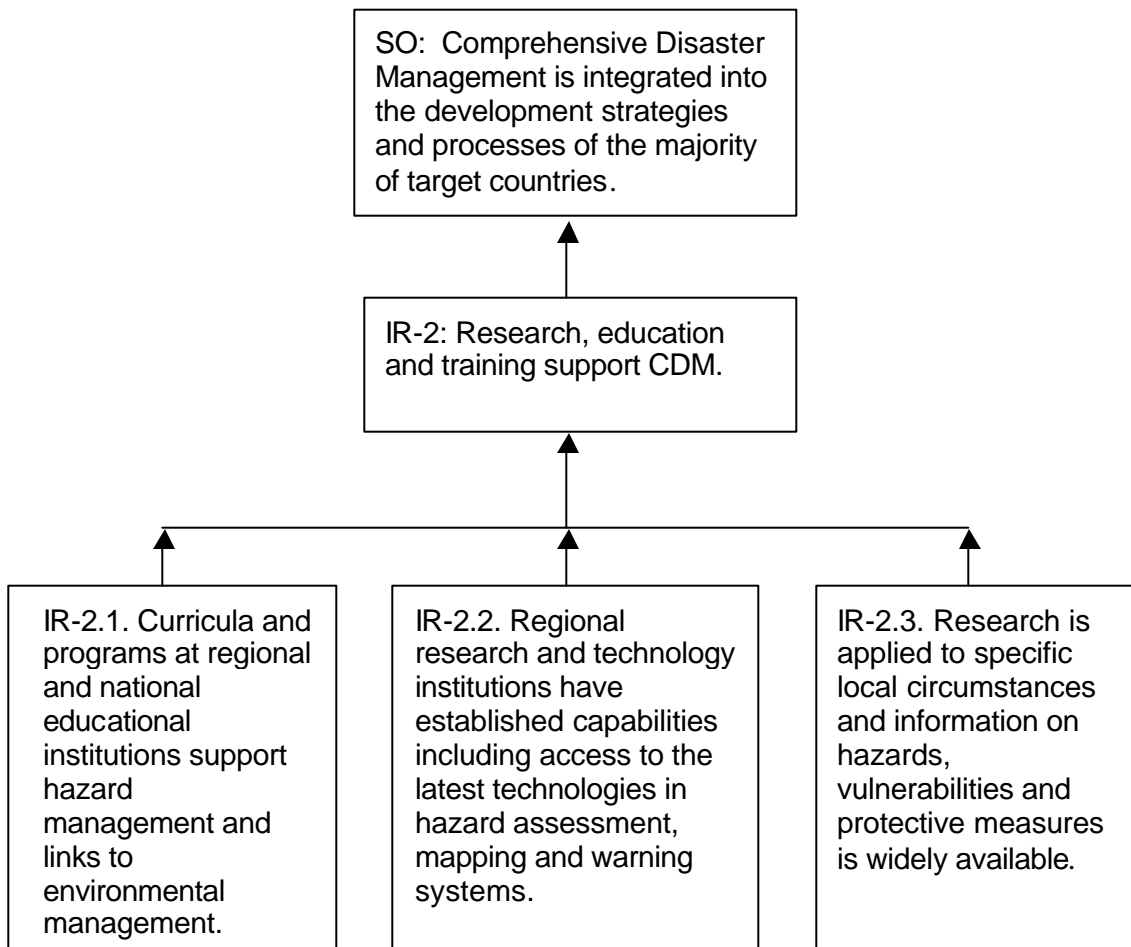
SO: Comprehensive Disaster Management is integrated into the development strategies and processes of the majority of target countries.

IR-2: Research, education and training support CDM.

IR-2.1. Curricula and programs at regional and national educational institutions support hazard management and links to environmental management.

IR-2.2. Regional research and technology institutions have established capabilities including access to the latest technologies in hazard assessment, mapping and warning systems.

IR-2.3. Research is applied to specific local circumstances and information on hazards, vulnerabilities and protective measures is widely available.